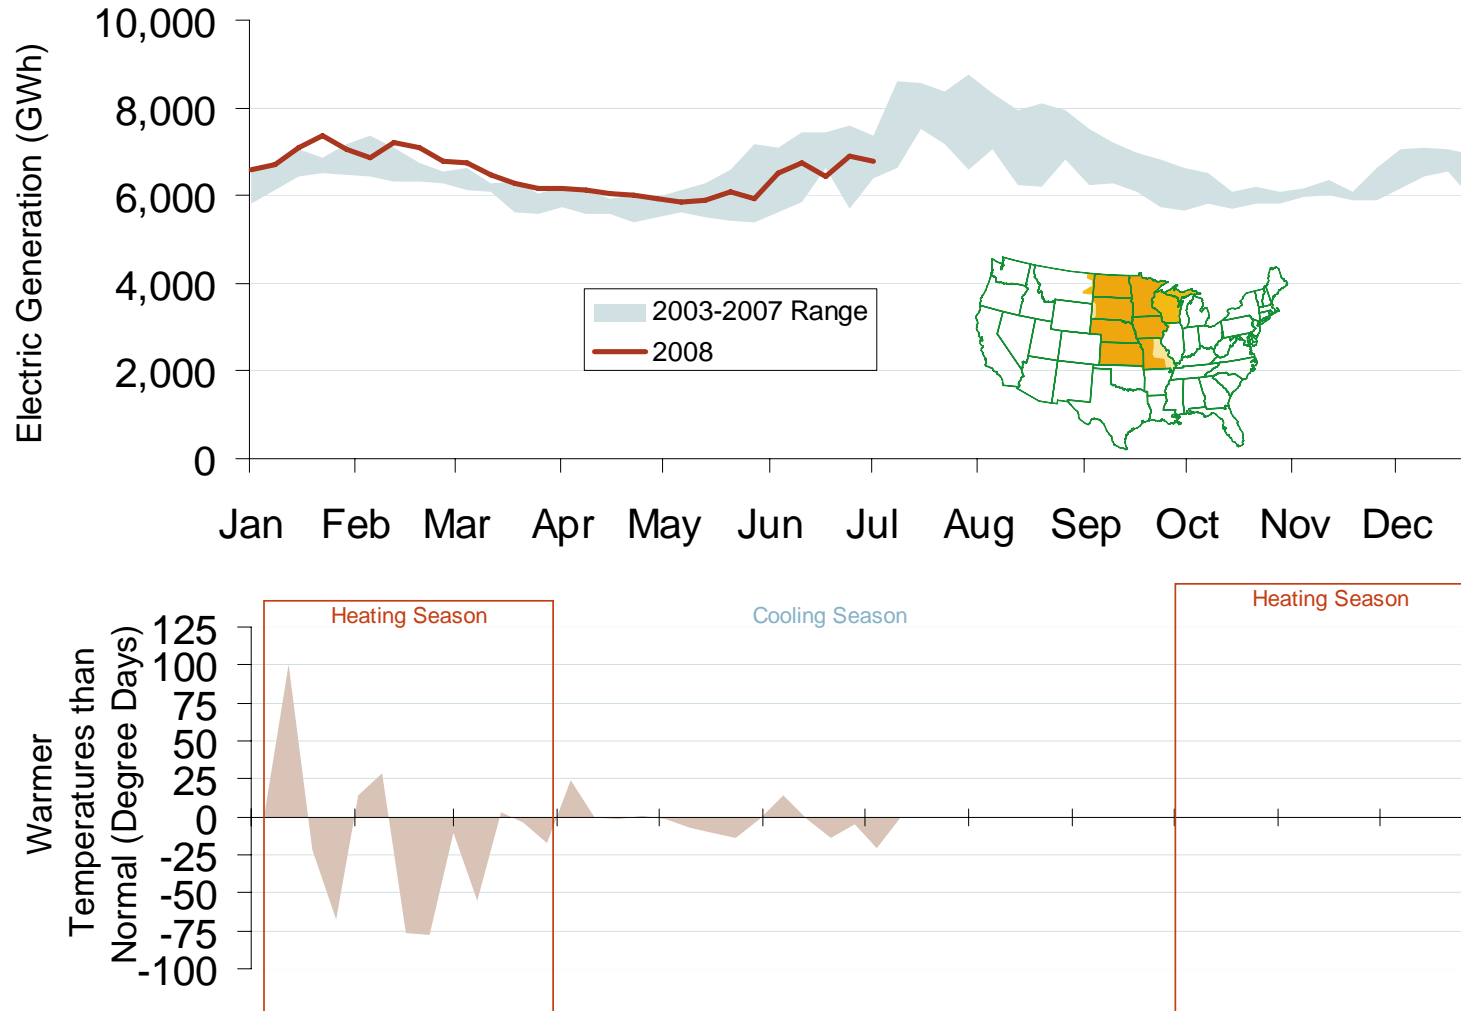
Electric Generation (GWh)

10,000
8,000
6,000
4,000
2,000
0

2003-2007 Range
2008

Jan Feb Mar Apr May Jun Jul Aug Sep Oct Nov Dec

Heating Season
Cooling Season
Heating Season

Warmer Temperatures than Normal (Degree Days)

125
100
75
50
25
0
-25
-50
-75
-100